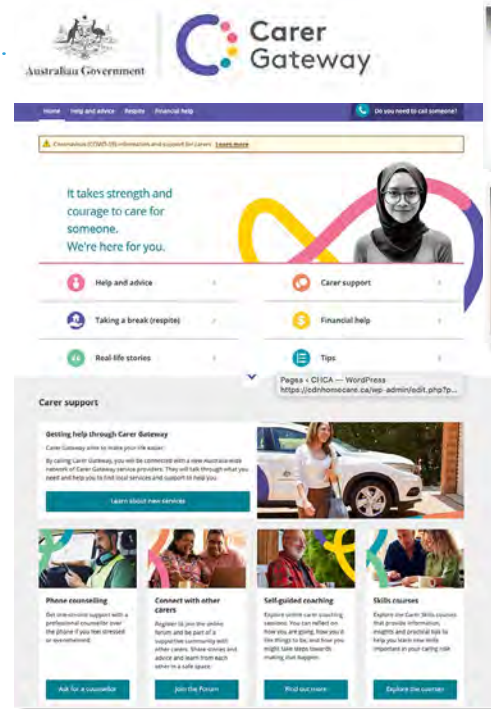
Australian Government

Carer Gateway

Home Help and advice Respite Financial help

Do you need to call someone?

Coronavirus (COVID-19) information and support for carers Learn more

It takes strength and courage to care for someone. We're here for you.

Help and advice

Carer support

Taking a break (respite)

Financial help

Real-life stories

Tips

Pages ‹ CHCA — WordPress https://cdnhomecare.ca/wp-admin/edit.php?p...

Carer support

Getting help through Carer Gateway

Carer Gateway aims to make your life easier.

By calling Carer Gateway, you will be connected with a new Australia-wide network of Carer Gateway service providers. They will talk through what you need and help you to find local services and support to help you.

Learn about new services

Phone counselling

Get one-on-one support with a professional counsellor over the phone if you feel stressed or overwhelmed.

Ask for a counsellor

Connect with other carers

Register to join the online forum and be part of a supportive community with other carers. Share stories and advice and learn from each other in a safe space.

Join the Forum

Self-guided coaching

Explore online carer coaching courses. You can reflect on how you are going, how you'd like things to be, and how you might take steps towards making that happen.

Find out more

Skills courses

Explore our Carer Skills courses that provide information, insights and practical tips to help you learn new skills important in your caring role.

Explore the courses